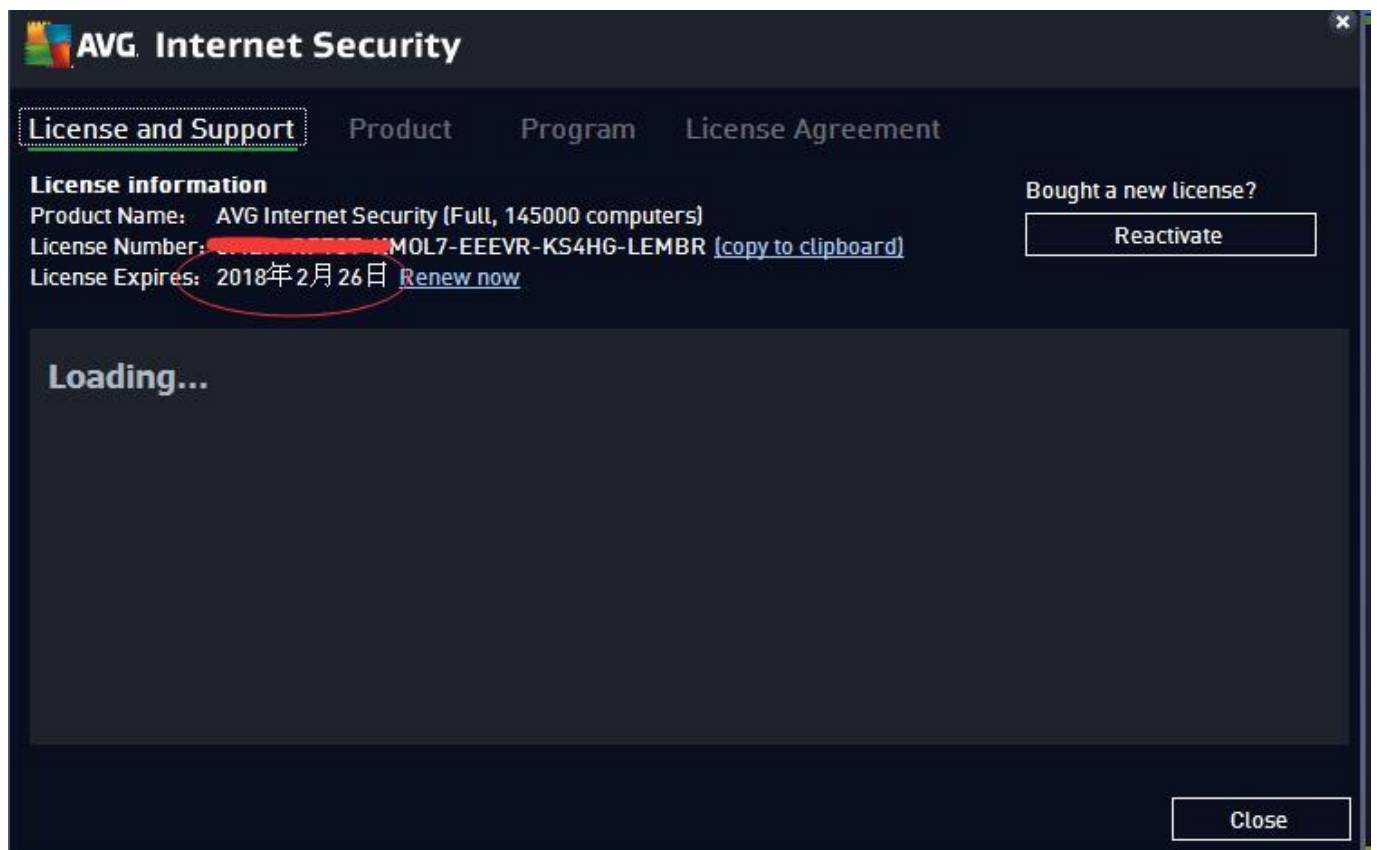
AVG. Internet Security

License and Support Product Program License Agreement

License information
Product Name: AVG Internet Security (Full, 145000 computers)
License Number: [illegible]M0L7-EEEVR-KS4HG-LEMBR (copy to clipboard)
License Expires: 2018年2月26日 Renew now

Bought a new license?
Reactivate

Loading...

Close